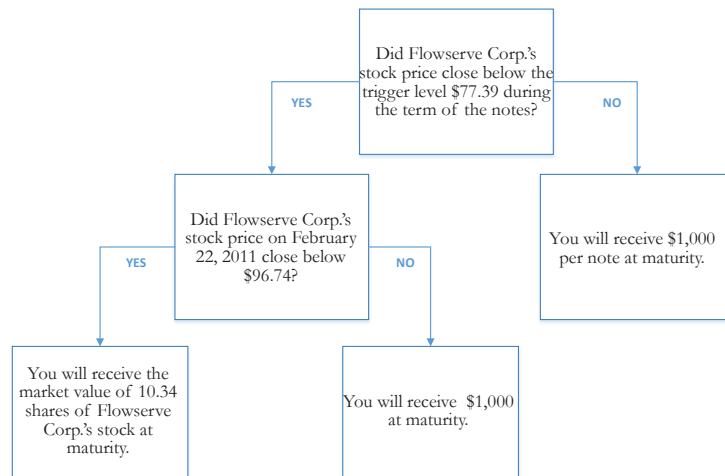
Did Flowserve Corp.'s stock price close below the trigger level $77.39 during the term of the notes?

YES

NO

Did Flowserve Corp.'s stock price on February 22, 2011 close below $96.74?

You will receive $1,000 per note at maturity.

YES

NO

You will receive the market value of 10.34 shares of Flowserve Corp.'s stock at maturity.

You will receive $1,000 at maturity.